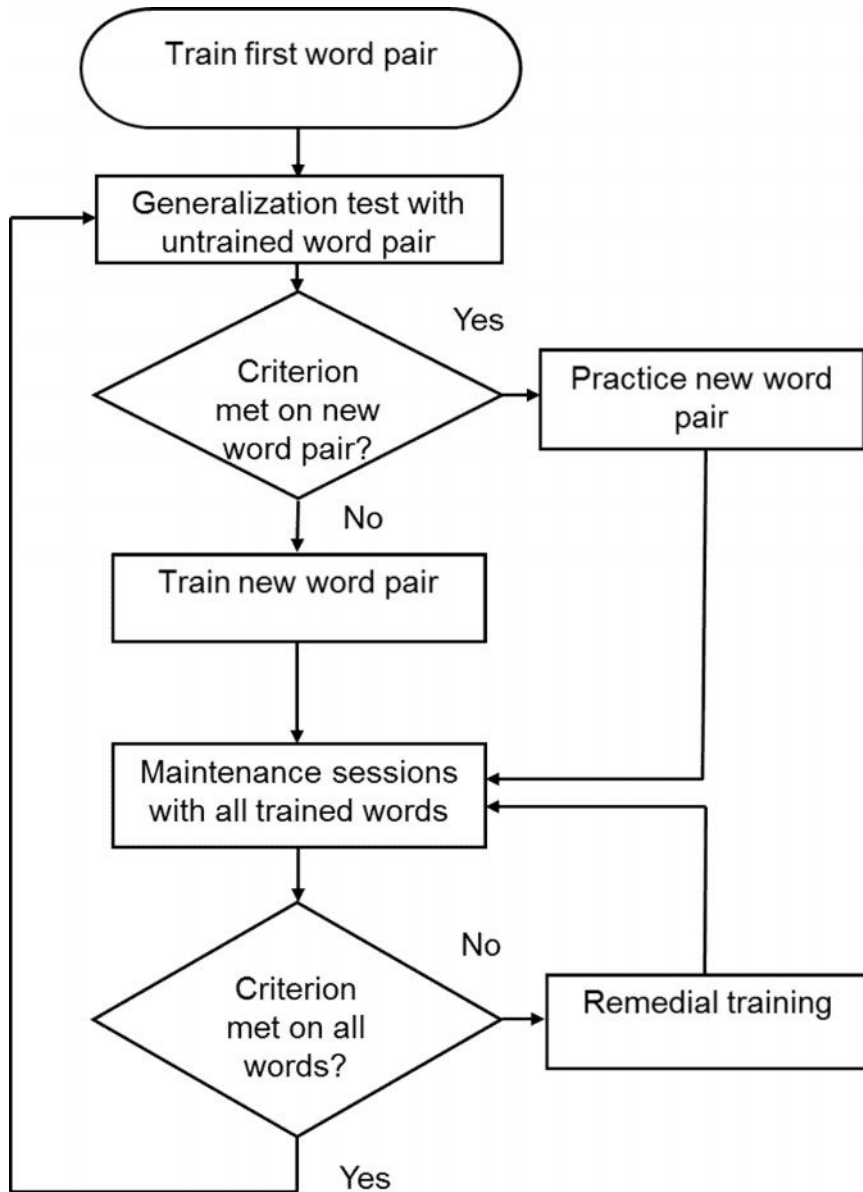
Train first word pair

Generalization test with untrained word pair

Yes

Criterion met on new word pair?

Practice new word pair

No

Train new word pair

Maintenance sessions with all trained words

No

Criterion met on all words?

Remedial training

Yes